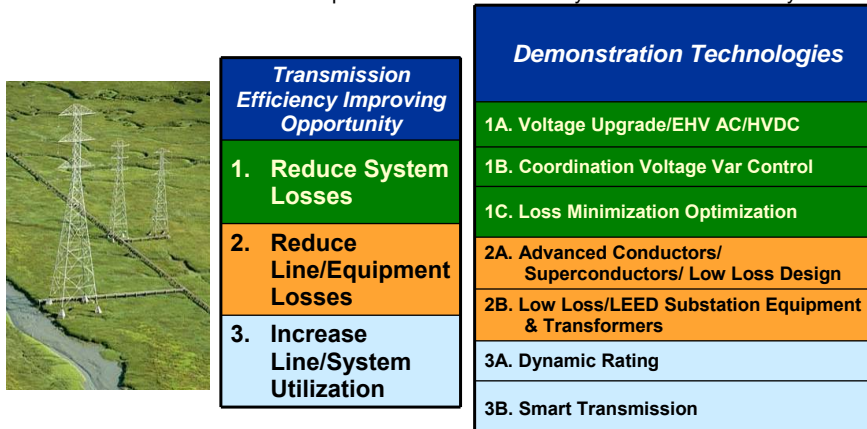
Transmission Efficiency Improving Opportunity

1. Reduce System Losses

2. Reduce Line/Equipment Losses

3. Increase Line/System Utilization

Demonstration Technologies

1A. Voltage Upgrade/EHV AC/HVDC

1B. Coordination Voltage Var Control

1C. Loss Minimization Optimization

2A. Advanced Conductors/ Superconductors/ Low Loss Design

2B. Low Loss/LEED Substation Equipment & Transformers

3A. Dynamic Rating

3B. Smart Transmission